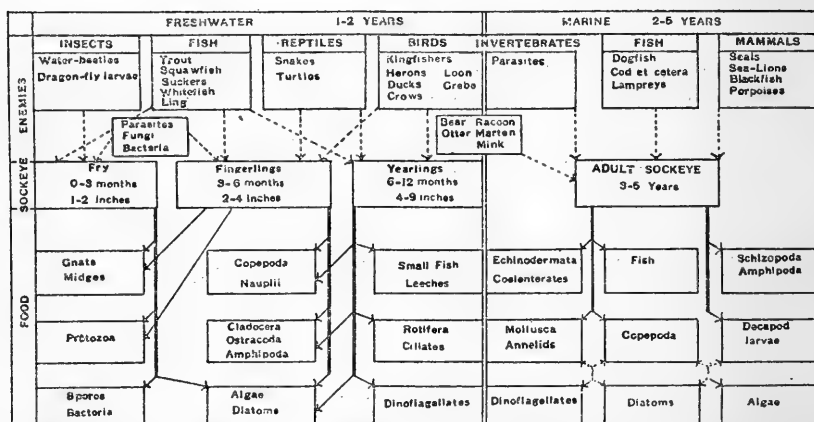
FRESHWATER 1-2 YEARS

MARINE 2-5 YEARS

ENEMIES

INSECTS
Water-beetles
Dragon-fly larvae

FISH
Trout
Squawfish
Suckers
Whitefish
Ling

REPTILES
Snakes
Turtles

BIRDS
Kingfishers
Herons Loon
Ducks Grebe
Crows

INVERTEBRATES
Parasites

FISH
Dogfish
Cod et cetera
Lampreys

MAMMALS
Seals
Sea-Lions
Blackfish
Porpoises

Parasites
Fungi
Bacteria

Bear Racoon
Otter Marten
Mink

SOCKEYE

Fry
0-3 months
1-2 inches

Fingerlings
3-6 months
2-4 inches

Yearlings
6-12 months
4-9 inches

ADULT SOCKEYE
3-5 Years

FOOD

Gnats
Midges

Copepoda
Nauplii

Small Fish
Leeches

Echinodermata
Coelenterates

Fish

Schizopoda
Amphipoda

Protozoa

Cladocera
Ostracoda
Amphipoda

Rotifera
Ciliates

Mollusca
Annelids

Copepoda

Decapod
larvae

Spores
Bacteria

Algae
Diatoms

Dinoflagellates

Dinoflagellates

Diatoms

Algae